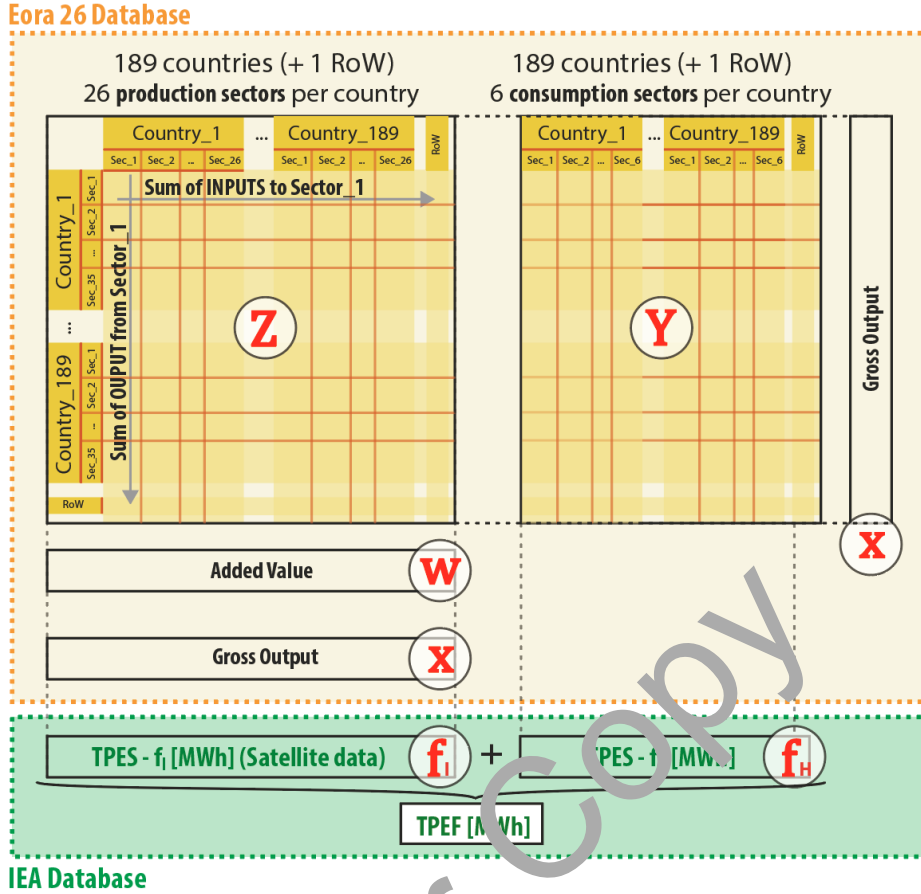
Eora 26 Database

189 countries (+ 1 RoW)
26 **production sectors** per country

189 countries (+ 1 RoW)
6 **consumption sectors** per country

Country_1 ... Country_189 RoW
Sec_1 Sec_2 ... Sec_26 Sec_1 Sec_2 ... Sec_26

Country_1 ... Country_189 RoW
Sec_1 Sec_2 ... Sec_6 Sec_1 Sec_2 ... Sec_6

Country_1 Sec_1 Sec_2 ... Sec_35
...
Country_189 Sec_1 Sec_2 ... Sec_35
RoW

Sum of INPUTS to Sector_1

Sum of OUPUT from Sector_1

Z

Y

Gross Output

x

Added Value w

Gross Output x

TPES - $f_I$ [MWh] (Satellite data) $f_I$ + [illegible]PES - f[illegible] [MW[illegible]] $f_H$

TPEF [M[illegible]h]

IEA Database

Copy